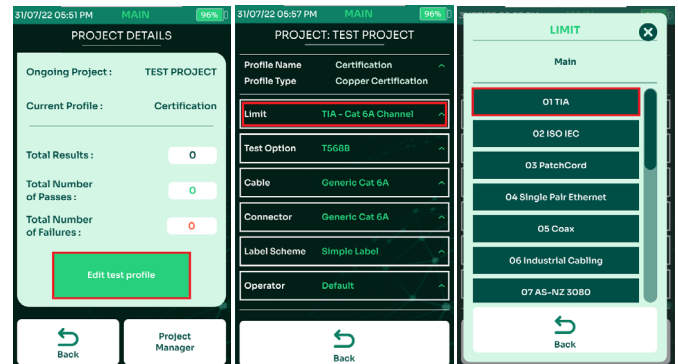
31/07/22 05:51 PM MAIN 96%

PROJECT DETAILS

Ongoing Project : TEST PROJECT

Current Profile : Certification

Total Results : 0

Total Number of Passes : 0

Total Number of Failures : 0

Edit test profile

Back

Project Manager

31/07/22 05:57 PM MAIN 96%

PROJECT: TEST PROJECT

Profile Name Certification
Profile Type Copper Certification

Limit TIA - Cat 6A Channel

Test Option T568B

Cable Generic Cat 6A

Connector Generic Cat 6A

Label Scheme Simple Label

Operator Default

Back

LIMIT

Main

01 TIA

02 ISO IEC

03 PatchCord

04 Single Pair Ethernet

05 Coax

06 Industrial Cabling

07 AS-NZ 3080

Back